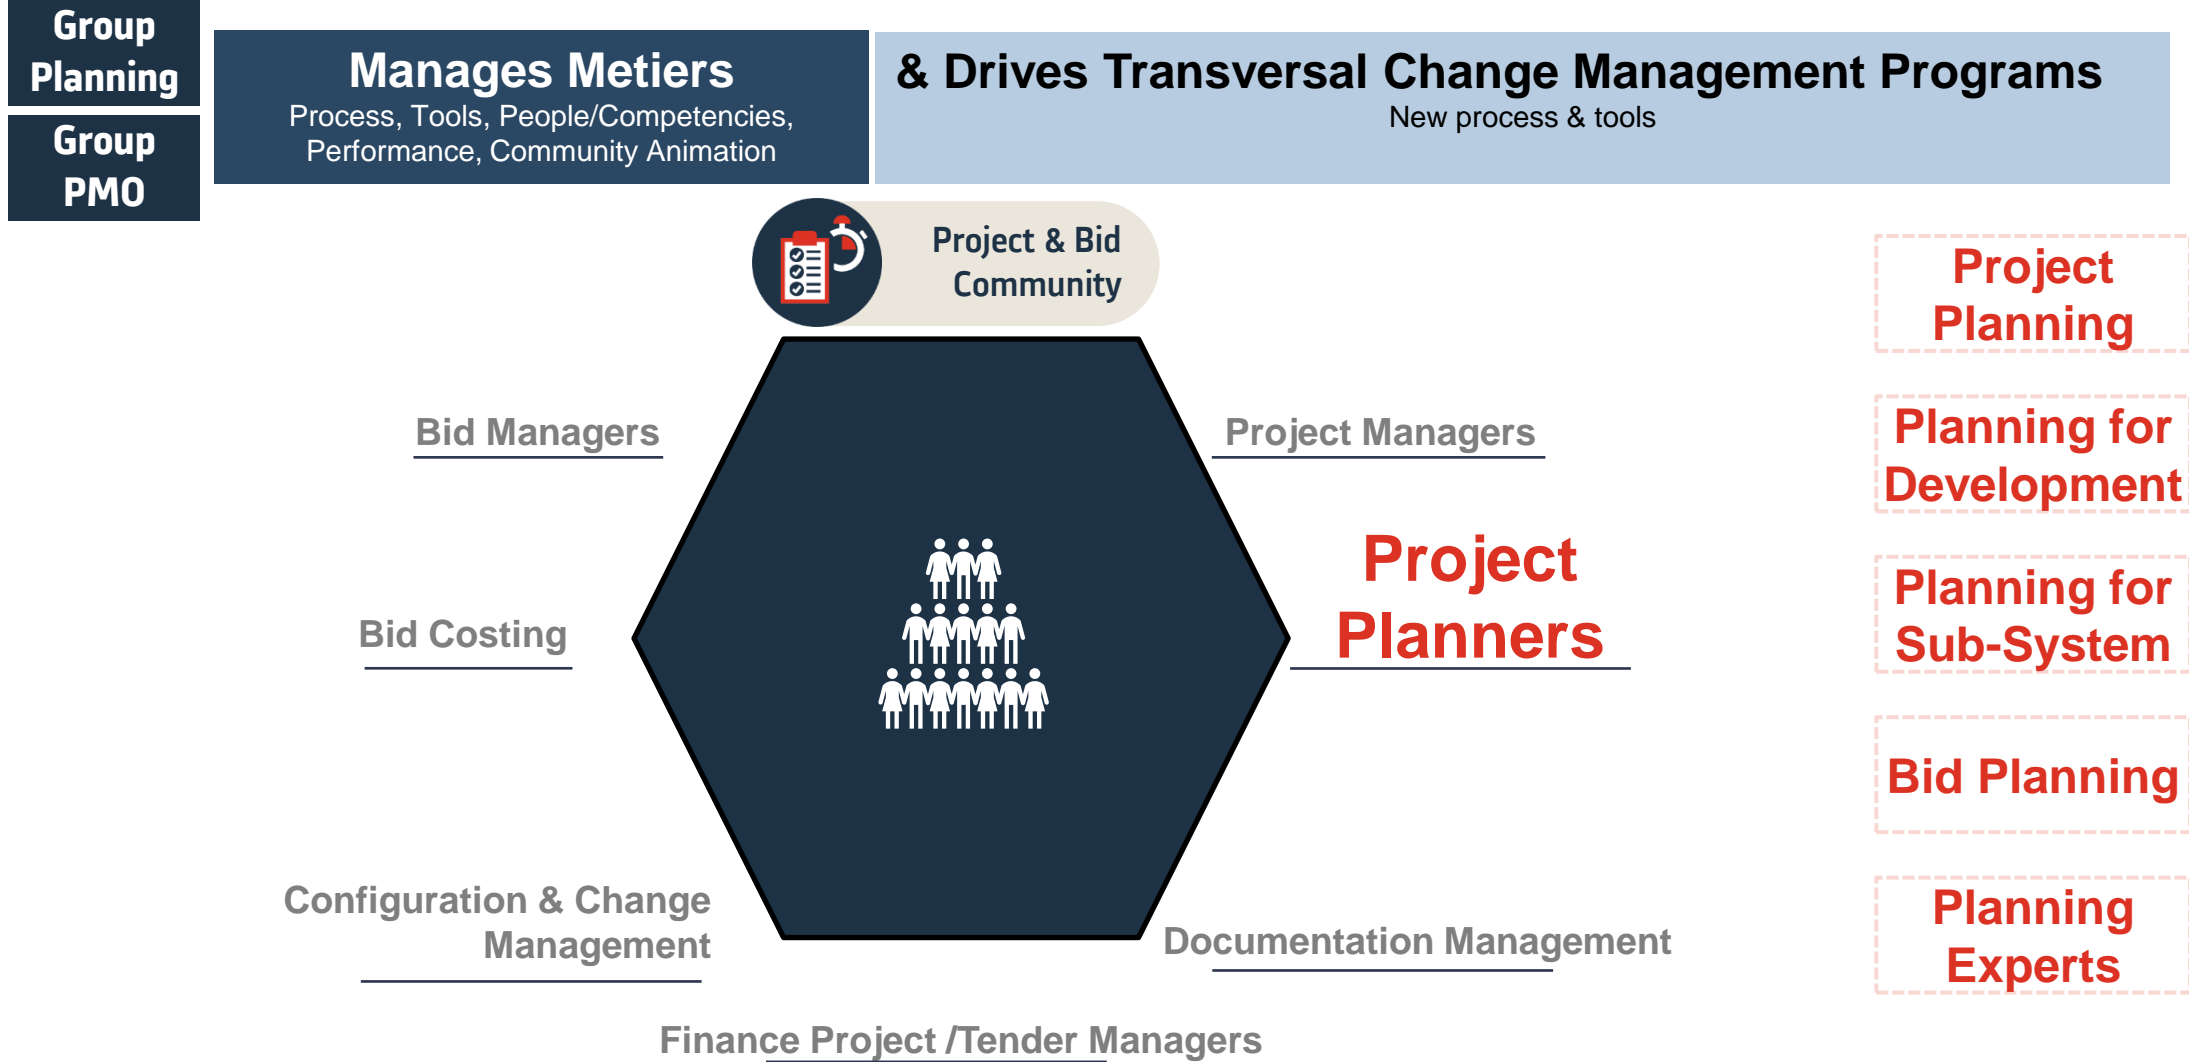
Group Planning

Group PMO

Manages Metiers
Process, Tools, People/Competencies, Performance, Community Animation

& Drives Transversal Change Management Programs
New process & tools

Project & Bid Community

Project Planning

Planning for Development

Planning for Sub-System

Bid Planning

Planning Experts

Bid Managers

Project Managers

Bid Costing

Project Planners

Configuration & Change Management

Documentation Management

Finance Project /Tender Managers